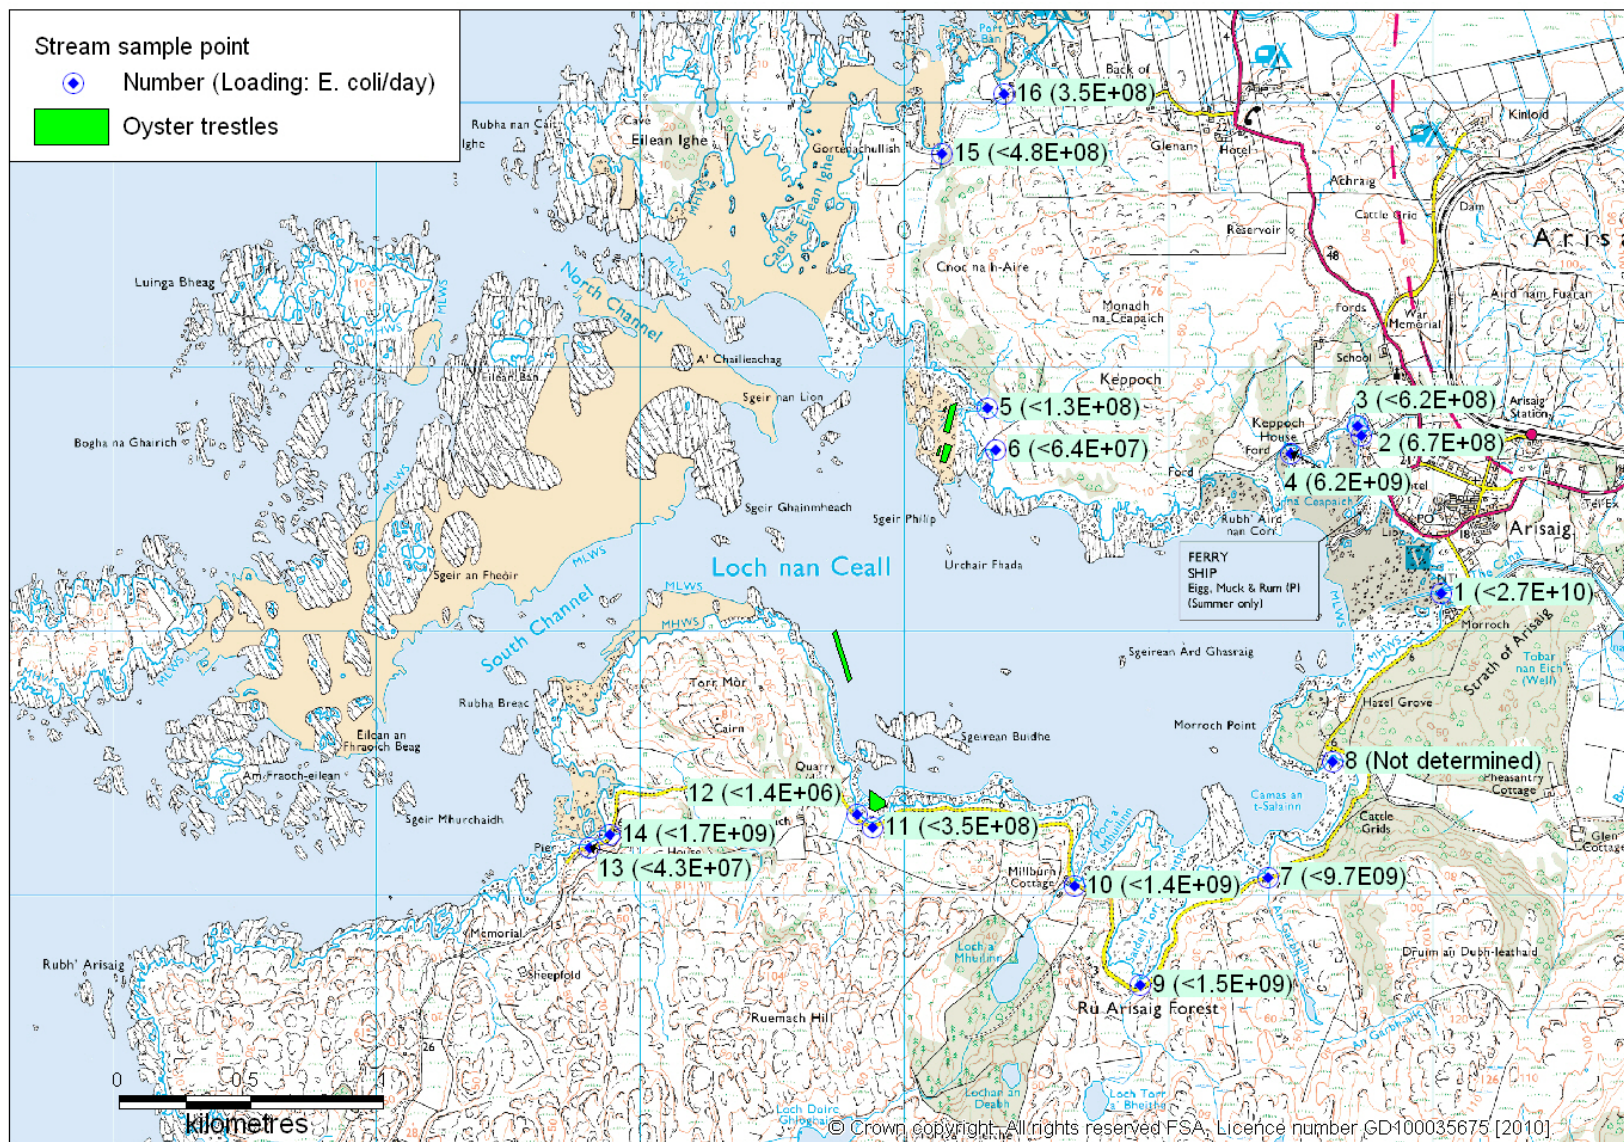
Stream sample point

Number (Loading: E. coli/day)

Oyster trestles

16 (3.5E+08)

15 (<4.8E+08)

5 (<1.3E+08)

6 (<6.4E+07)

3 (<6.2E+08)

2 (6.7E+08)

4 (6.2E+09)

1 (<2.7E+10)

8 (Not determined)

7 (<9.7E09)

9 (<1.5E+09)

10 (<1.4E+09)

11 (<3.5E+08)

12 (<1.4E+06)

14 (<1.7E+09)

13 (<4.3E+07)

Loch nan Ceall

North Channel

South Channel

Eilean Ighe

Rubha nan Cairn

Luinga Bheag

Bogha na Ghairich

A' Chailleachag

Sgeir nan Lion

Sgeir Ghainmheach

Sgeir Philip

Sgeir an Fheoir

Rubha Breac

Eilean an Fhraoich Beag

Am Fraoch-eilean

Sgeir Mhurchaidh

Torr Mòr

Cairn

Quarry

Sgeirean Buidhe

Urchair Fhada

Sgeirean Ard Ghasraig

Morroch Point

Camas an t-Salainn

Keppoch

Keppoch House

Ford

Rubh' Aird nan Corr

FERRY SHIP Eigg, Muck & Rum (P) (Summer only)

Morroch

Strath of Arisaig

Tobar nan Eich (Well)

Hazel Grove

Pheasantry Cottage

Cattle Grids

Glen Cottage

Druim an Dubh-leathaid

Millburn Cottage

Loch a' Mhuilinn

Rubh' Arisaig

Memorial

Sheepfold

Ruemach Hill

Rù Arisaig Forest

Loch Doire Ghlogha

Lochan an Deabh

Loch Torr a' Bheithe

Cnoc na h-Aire

Monadh na Ceapaich

Reservoir

Glenan

Hotel

Back of

Achnaig

Cattle Grid

Dam

Arisaig

Aird nam Fuaran

Fords

War Memorial

School

Arisaig Station

Kinloid

Port Ban

Cave

Gortenachullish

Mol

0

0.5

1

kilometres

© Crown copyright. All rights reserved FSA, Licence number GD100035675 [2010].